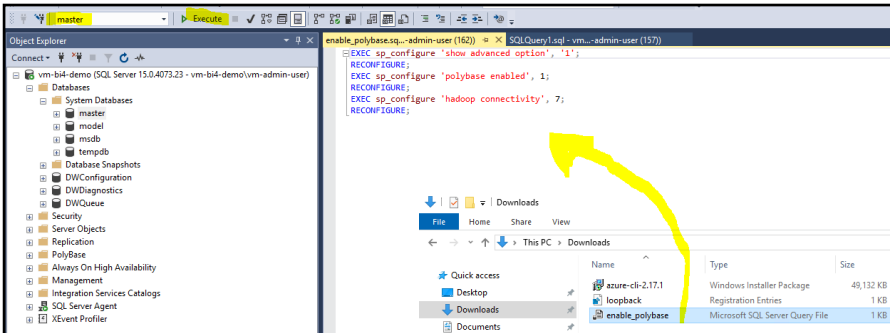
master
Execute

Object Explorer
Connect
vm-bi4-demo (SQL Server 15.0.4073.23 - vm-bi4-demo\vm-admin-user)
Databases
System Databases
master
model
msdb
tempdb
Database Snapshots
DWConfiguration
DWDiagnostics
DWQueue
Security
Server Objects
Replication
PolyBase
Always On High Availability
Management
Integration Services Catalogs
SQL Server Agent
XEvent Profiler

enable_polybase.sq...-admin-user (162))
SQLQuery1.sql - vm...-admin-user (157))

EXEC sp_configure 'show advanced option', '1';
RECONFIGURE;
EXEC sp_configure 'polybase enabled', 1;
RECONFIGURE;
EXEC sp_configure 'hadoop connectivity', 7;
RECONFIGURE;

Downloads
File Home Share View
This PC > Downloads
Quick access
Desktop
Downloads
Documents

| Name | Type | Size |
|---|---|---|
| azure-cli-2.17.1 | Windows Installer Package | 49,132 KB |
| loopback | Registration Entries | 1 KB |
| enable_polybase | Microsoft SQL Server Query File | 1 KB |